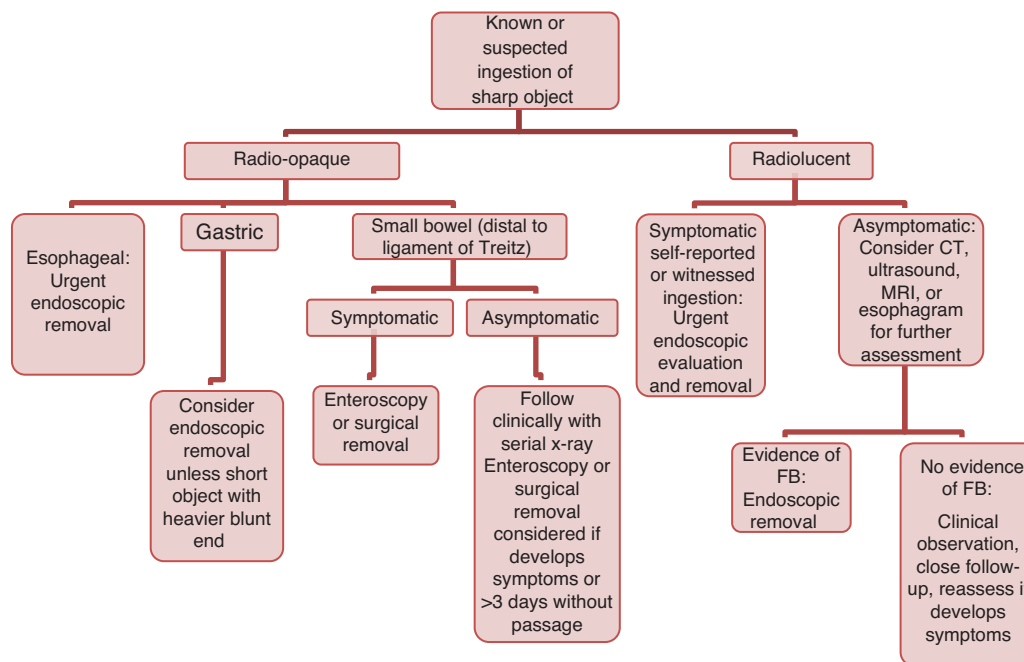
Known or suspected ingestion of sharp object

Radio-opaque

Radiolucent

Esophageal: Urgent endoscopic removal

Gastric

Consider endoscopic removal unless short object with heavier blunt end

Small bowel (distal to ligament of Treitz)

Symptomatic

Enteroscopy or surgical removal

Asymptomatic

Follow clinically with serial x-ray Enteroscopy or surgical removal considered if develops symptoms or >3 days without passage

Symptomatic self-reported or witnessed ingestion: Urgent endoscopic evaluation and removal

Asymptomatic: Consider CT, ultrasound, MRI, or esophagram for further assessment

Evidence of FB: Endoscopic removal

No evidence of FB:

Clinical observation, close follow-up, reassess i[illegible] develops symptoms